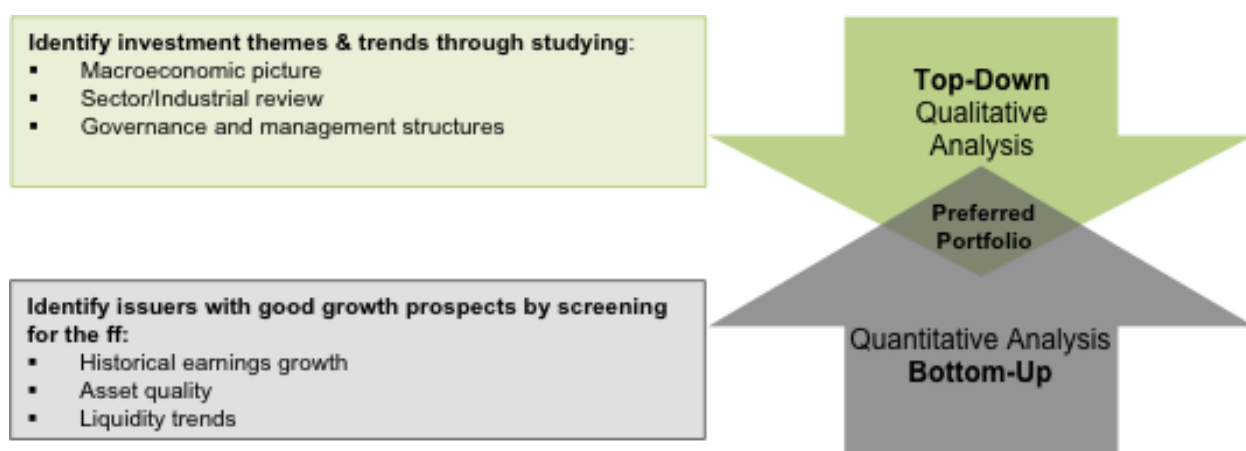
**Identify investment themes & trends through studying**:
- Macroeconomic picture
- Sector/Industrial review
- Governance and management structures

**Top-Down**
Qualitative Analysis

**Preferred Portfolio**

**Identify issuers with good growth prospects by screening for the ff:**
- Historical earnings growth
- Asset quality
- Liquidity trends

Quantitative Analysis
**Bottom-Up**